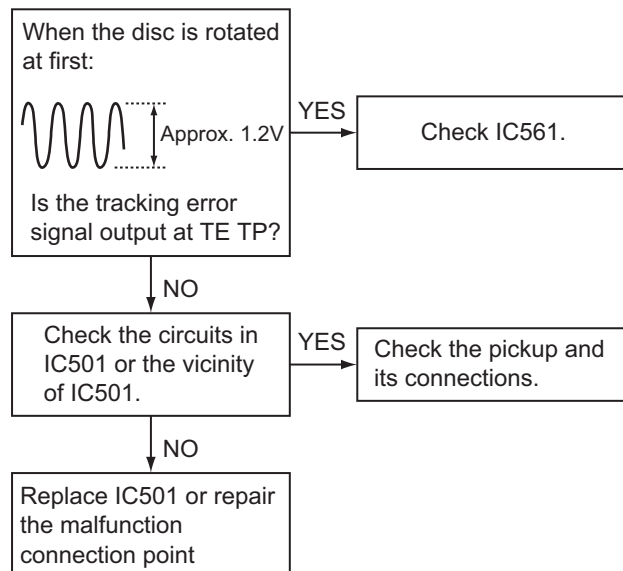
When the disc is rotated at first:

Approx. 1.2V

Is the tracking error signal output at TE TP?

YES

Check IC561.

NO

Check the circuits in IC501 or the vicinity of IC501.

YES

Check the pickup and its connections.

NO

Replace IC501 or repair the malfunction connection point